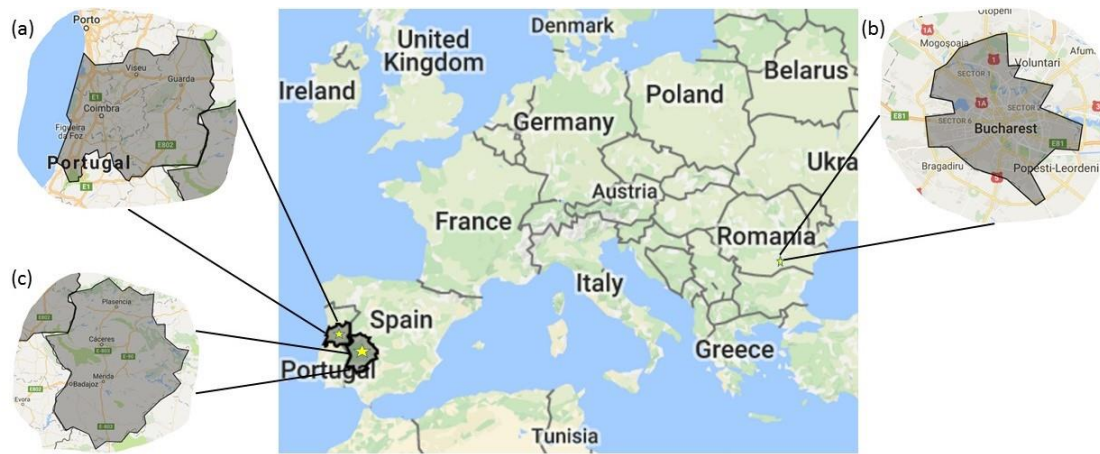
(a)

Porto

Viseu

Guarda

Coimbra

Figueira da Foz

Portugal

E1

E802

(b)

Otopeni

Mogoșoaia

Afum.

Voluntari

SECTOR 1

SECTOR

SECTOR 6

Bucharest

E81

Bragadiru

Popesti-Leordeni

(c)

Plasencia

Cáceres

Merida

Badajoz

Evora

E802

E803

Denmark

United Kingdom

Ireland

Belarus

Poland

Germany

Ukra

Austria

France

Romania

Italy

Spain

Portugal

Greece

Tunisia